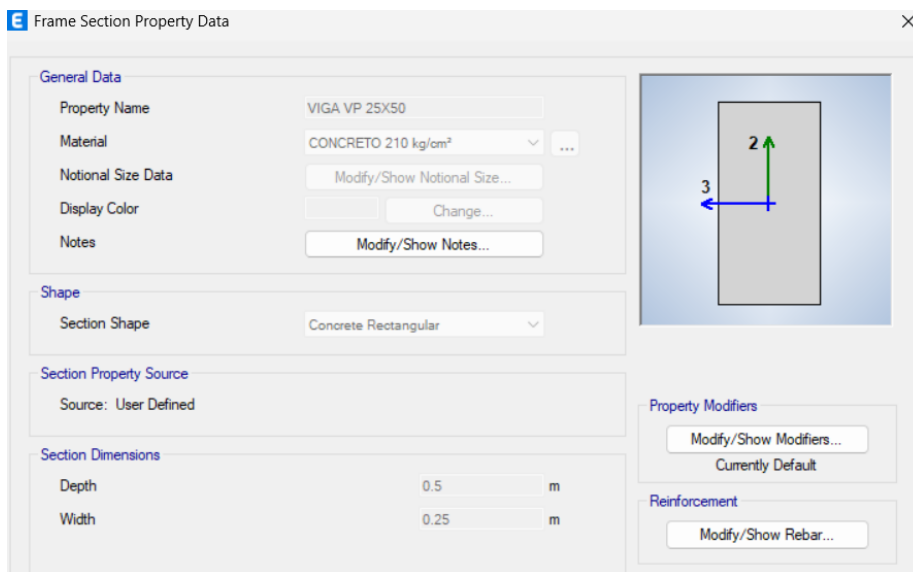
E Frame Section Property Data

General Data

Property Name VIGA VP 25X50

Material CONCRETO 210 kg/cm² ...

Notional Size Data Modify/Show Notional Size...

Display Color Change...

Notes Modify/Show Notes...

2

3

Shape

Section Shape Concrete Rectangular

Section Property Source

Source: User Defined

Property Modifiers

Modify/Show Modifiers...

Currently Default

Section Dimensions

Depth 0.5 m

Width 0.25 m

Reinforcement

Modify/Show Rebar...